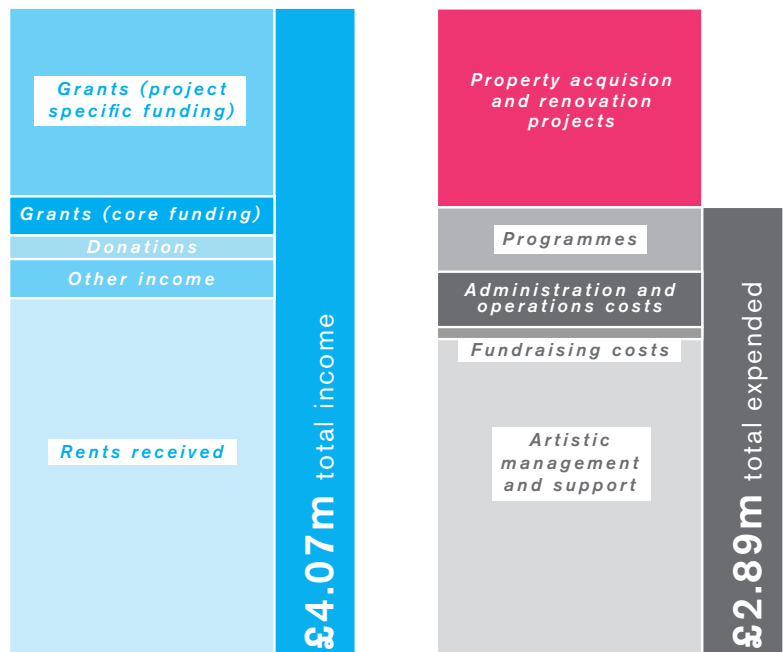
Grants (project specific funding)

Grants (core funding)

Donations

Other income

Rents received

£4.07m total income

Property acquision and renovation projects

Programmes

Administration and operations costs

Fundraising costs

Artistic management and support

£2.89m total expended